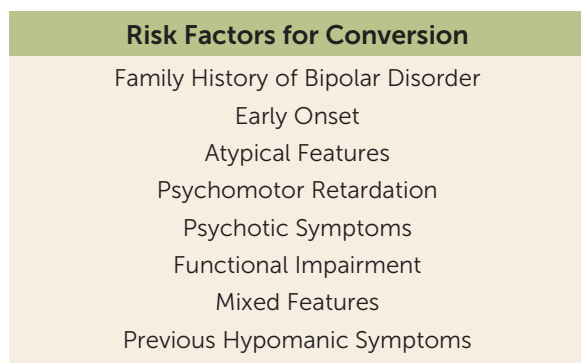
| Risk Factors for Conversion |
|---|
| Family History of Bipolar Disorder |
| Early Onset |
| Atypical Features |
| Psychomotor Retardation |
| Psychotic Symptoms |
| Functional Impairment |
| Mixed Features |
| Previous Hypomanic Symptoms |